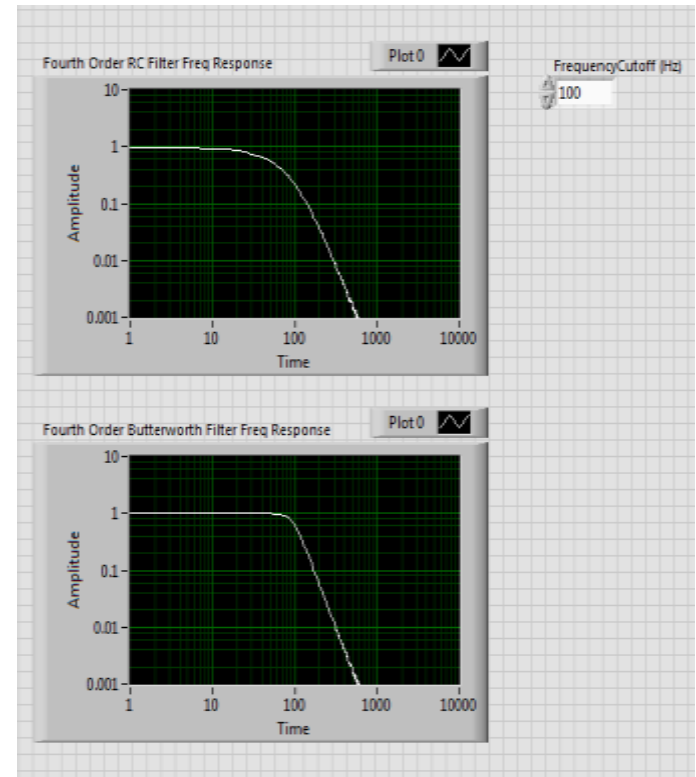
Fourth Order RC Filter Freq Response

Plot 0

10
1
0.1
0.01
0.001

Amplitude

1
10
100
1000
10000

Time

FrequencyCutoff (Hz)

100

Fourth Order Butterworth Filter Freq Response

Plot 0

10
1
0.1
0.01
0.001

Amplitude

1
10
100
1000
10000

Time